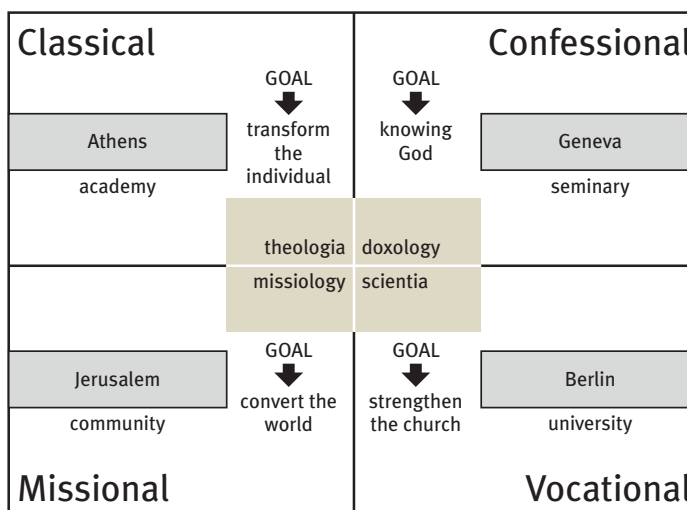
Classical

GOAL
transform the individual

Athens
academy

Confessional

GOAL
knowing God

Geneva
seminary

theologia
doxology
missiology
scientia

Jerusalem
community

GOAL
convert the world

GOAL
strengthen the church

Berlin
university

Missional

Vocational